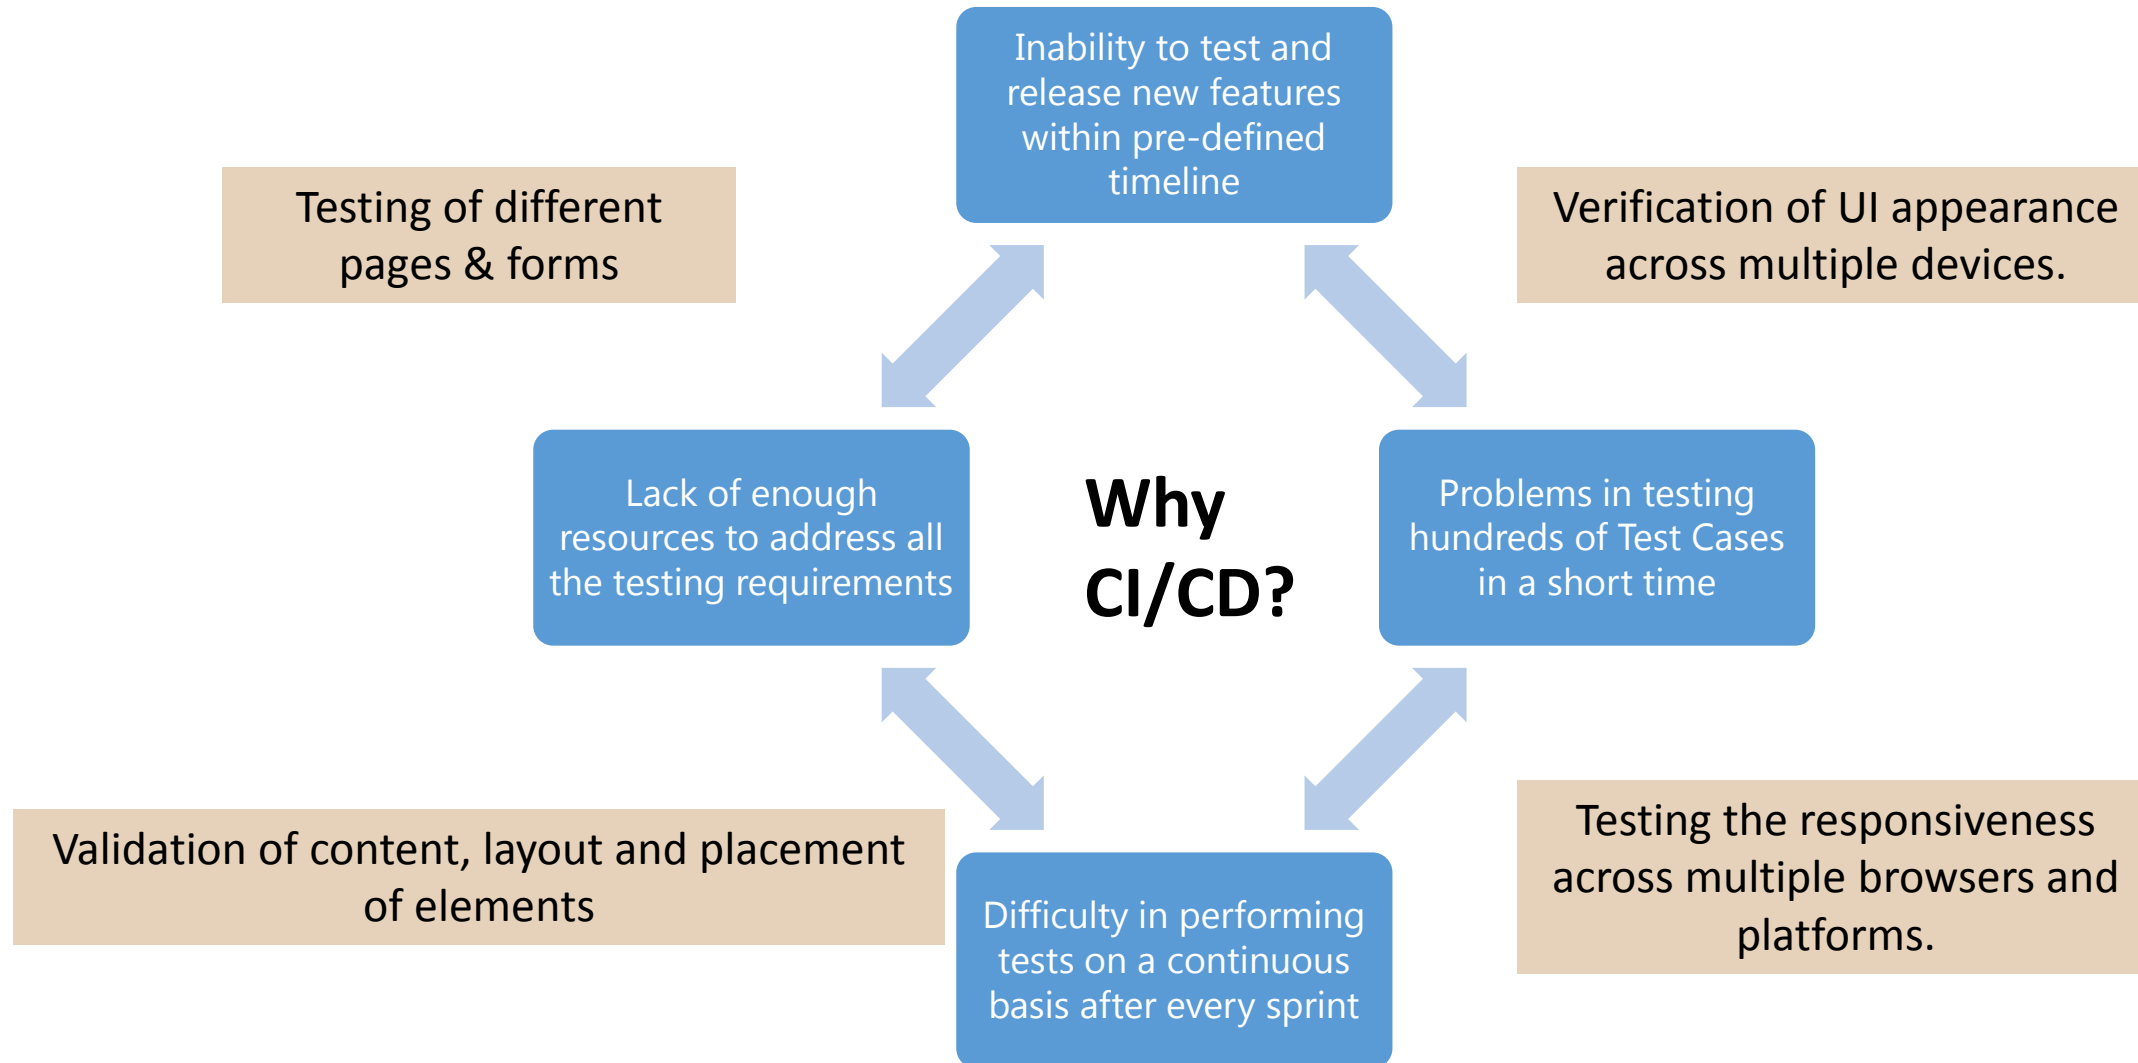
Inability to test and release new features within pre-defined timeline

Testing of different pages & forms

Verification of UI appearance across multiple devices.

Lack of enough resources to address all the testing requirements

Why CI/CD?

Problems in testing hundreds of Test Cases in a short time

Validation of content, layout and placement of elements

Testing the responsiveness across multiple browsers and platforms.

Difficulty in performing tests on a continuous basis after every sprint